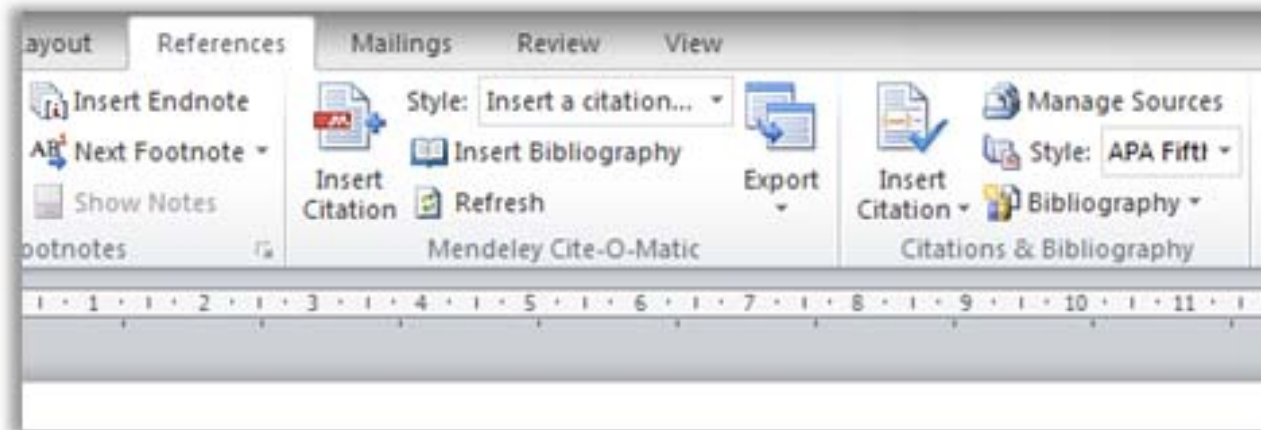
ayout References Mailings Review View

Insert Endnote
Next Footnote
Show Notes
ootnotes

Insert Citation
Style: Insert a citation...
Insert Bibliography
Refresh
Export
Mendeley Cite-O-Matic

Insert Citation
Manage Sources
Style: APA Fifth
Bibliography
Citations & Bibliography

1 · 2 · 3 · 4 · 5 · 6 · 7 · 8 · 9 · 10 · 11